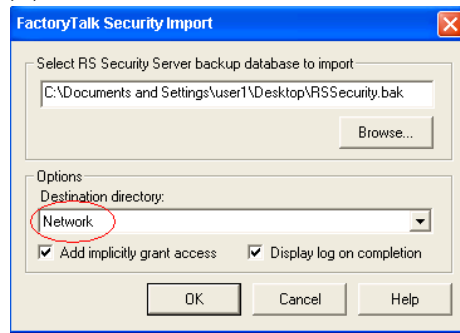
FactoryTalk Security Import

Select RS Security Server backup database to import

C:\Documents and Settings\user1\Desktop\RSSecurity.bak

Browse...

Options

Destination directory:

Network

Add implicitly grant access

Display log on completion

OK

Cancel

Help